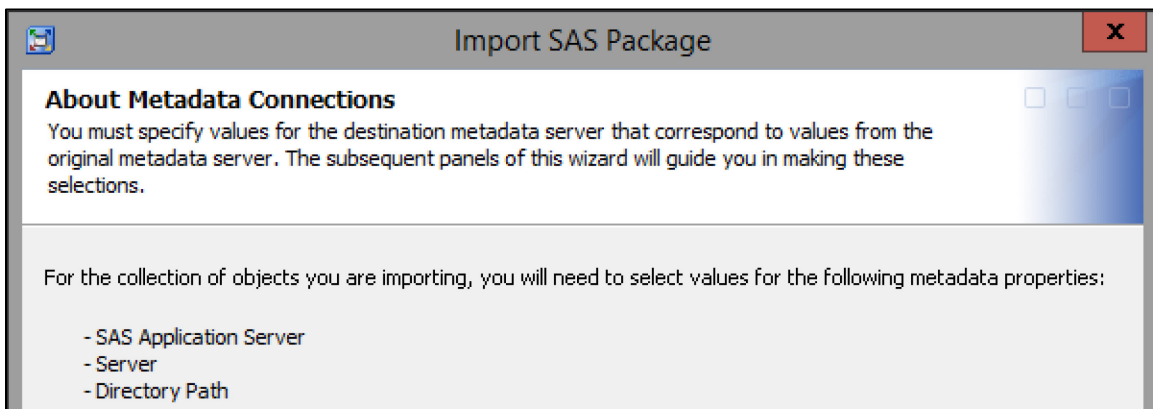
Import SAS Package

x

About Metadata Connections

You must specify values for the destination metadata server that correspond to values from the original metadata server. The subsequent panels of this wizard will guide you in making these selections.

For the collection of objects you are importing, you will need to select values for the following metadata properties:

- SAS Application Server
- Server
- Directory Path